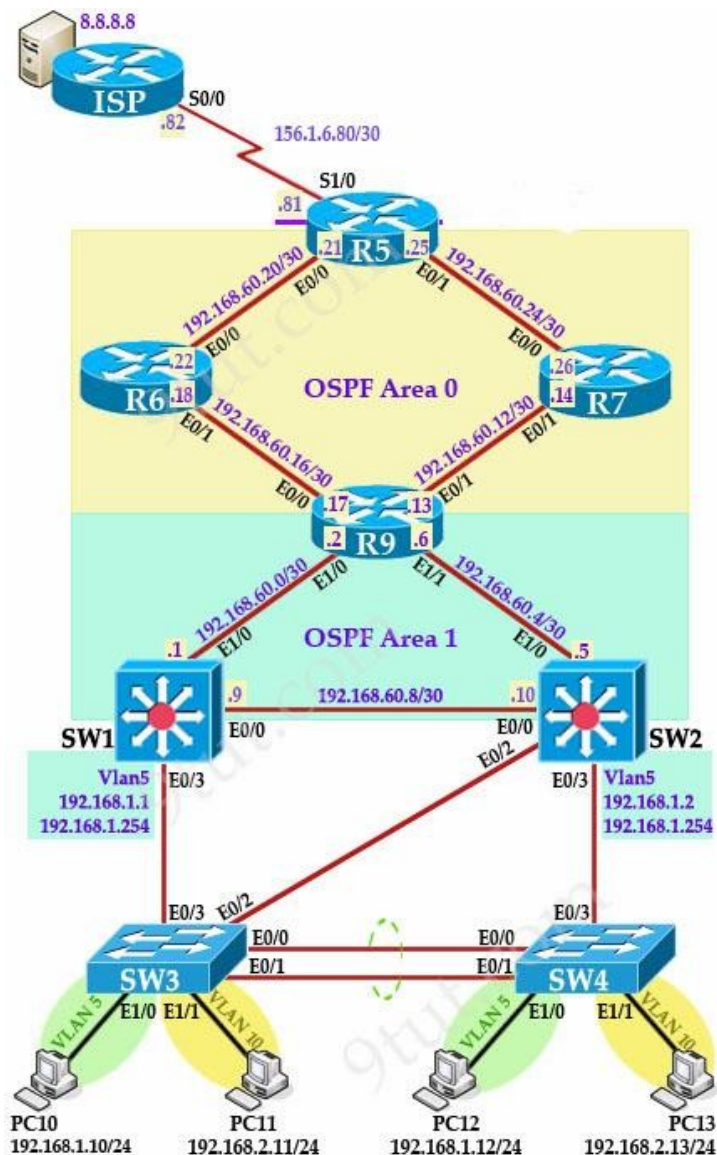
8.8.8.8
ISP
S0/0
.82
156.1.6.80/30
S1/0
.81
R5
.21
.25
E0/0
E0/1
192.168.60.20/30
192.168.60.24/30
E0/0
E0/0
R6
.22
.18
E0/1
OSPF Area 0
R7
.26
.14
E0/1
192.168.60.16/30
192.168.60.12/30
E0/0
E0/1
R9
.17
.13
.2
.6
E1/0
E1/1
192.168.60.0/30
192.168.60.4/30
E1/0
E1/0
OSPF Area 1
.1
.5
.9
.10
192.168.60.8/30
E0/0
E0/0
E0/2
SW1
SW2
Vlan5
192.168.1.1
192.168.1.254
E0/3
E0/3
Vlan5
192.168.1.2
192.168.1.254
E0/3
E0/2
E0/3
E0/0
E0/0
E0/1
E0/1
SW3
SW4
VLAN 5
E1/0
E1/1
VLAN 10
VLAN 5
E1/0
E1/1
VLAN 10
PC10
192.168.1.10/24
PC11
192.168.2.11/24
PC12
192.168.1.12/24
PC13
192.168.2.13/24